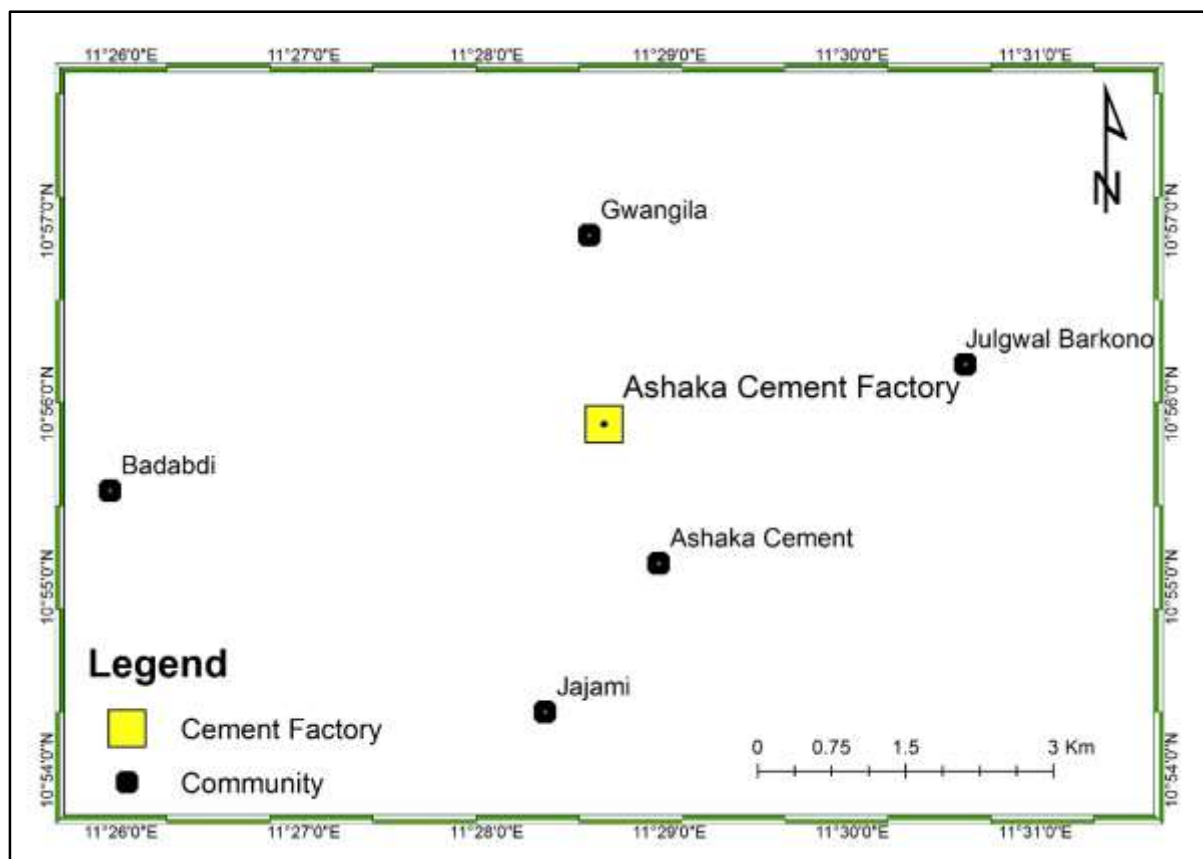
11°26'0"E 11°27'0"E 11°28'0"E 11°29'0"E 11°30'0"E 11°31'0"E

N

10°57'0"N
10°56'0"N
10°55'0"N
10°54'0"N

Gwangila

Julgwal Barkono

Ashaka Cement Factory

Badabdi

Ashaka Cement

Jajami

Legend

Cement Factory

Community

0 0.75 1.5 3 Km

10°57'0"N
10°56'0"N
10°55'0"N
10°54'0"N

11°26'0"E 11°27'0"E 11°28'0"E 11°29'0"E 11°30'0"E 11°31'0"E